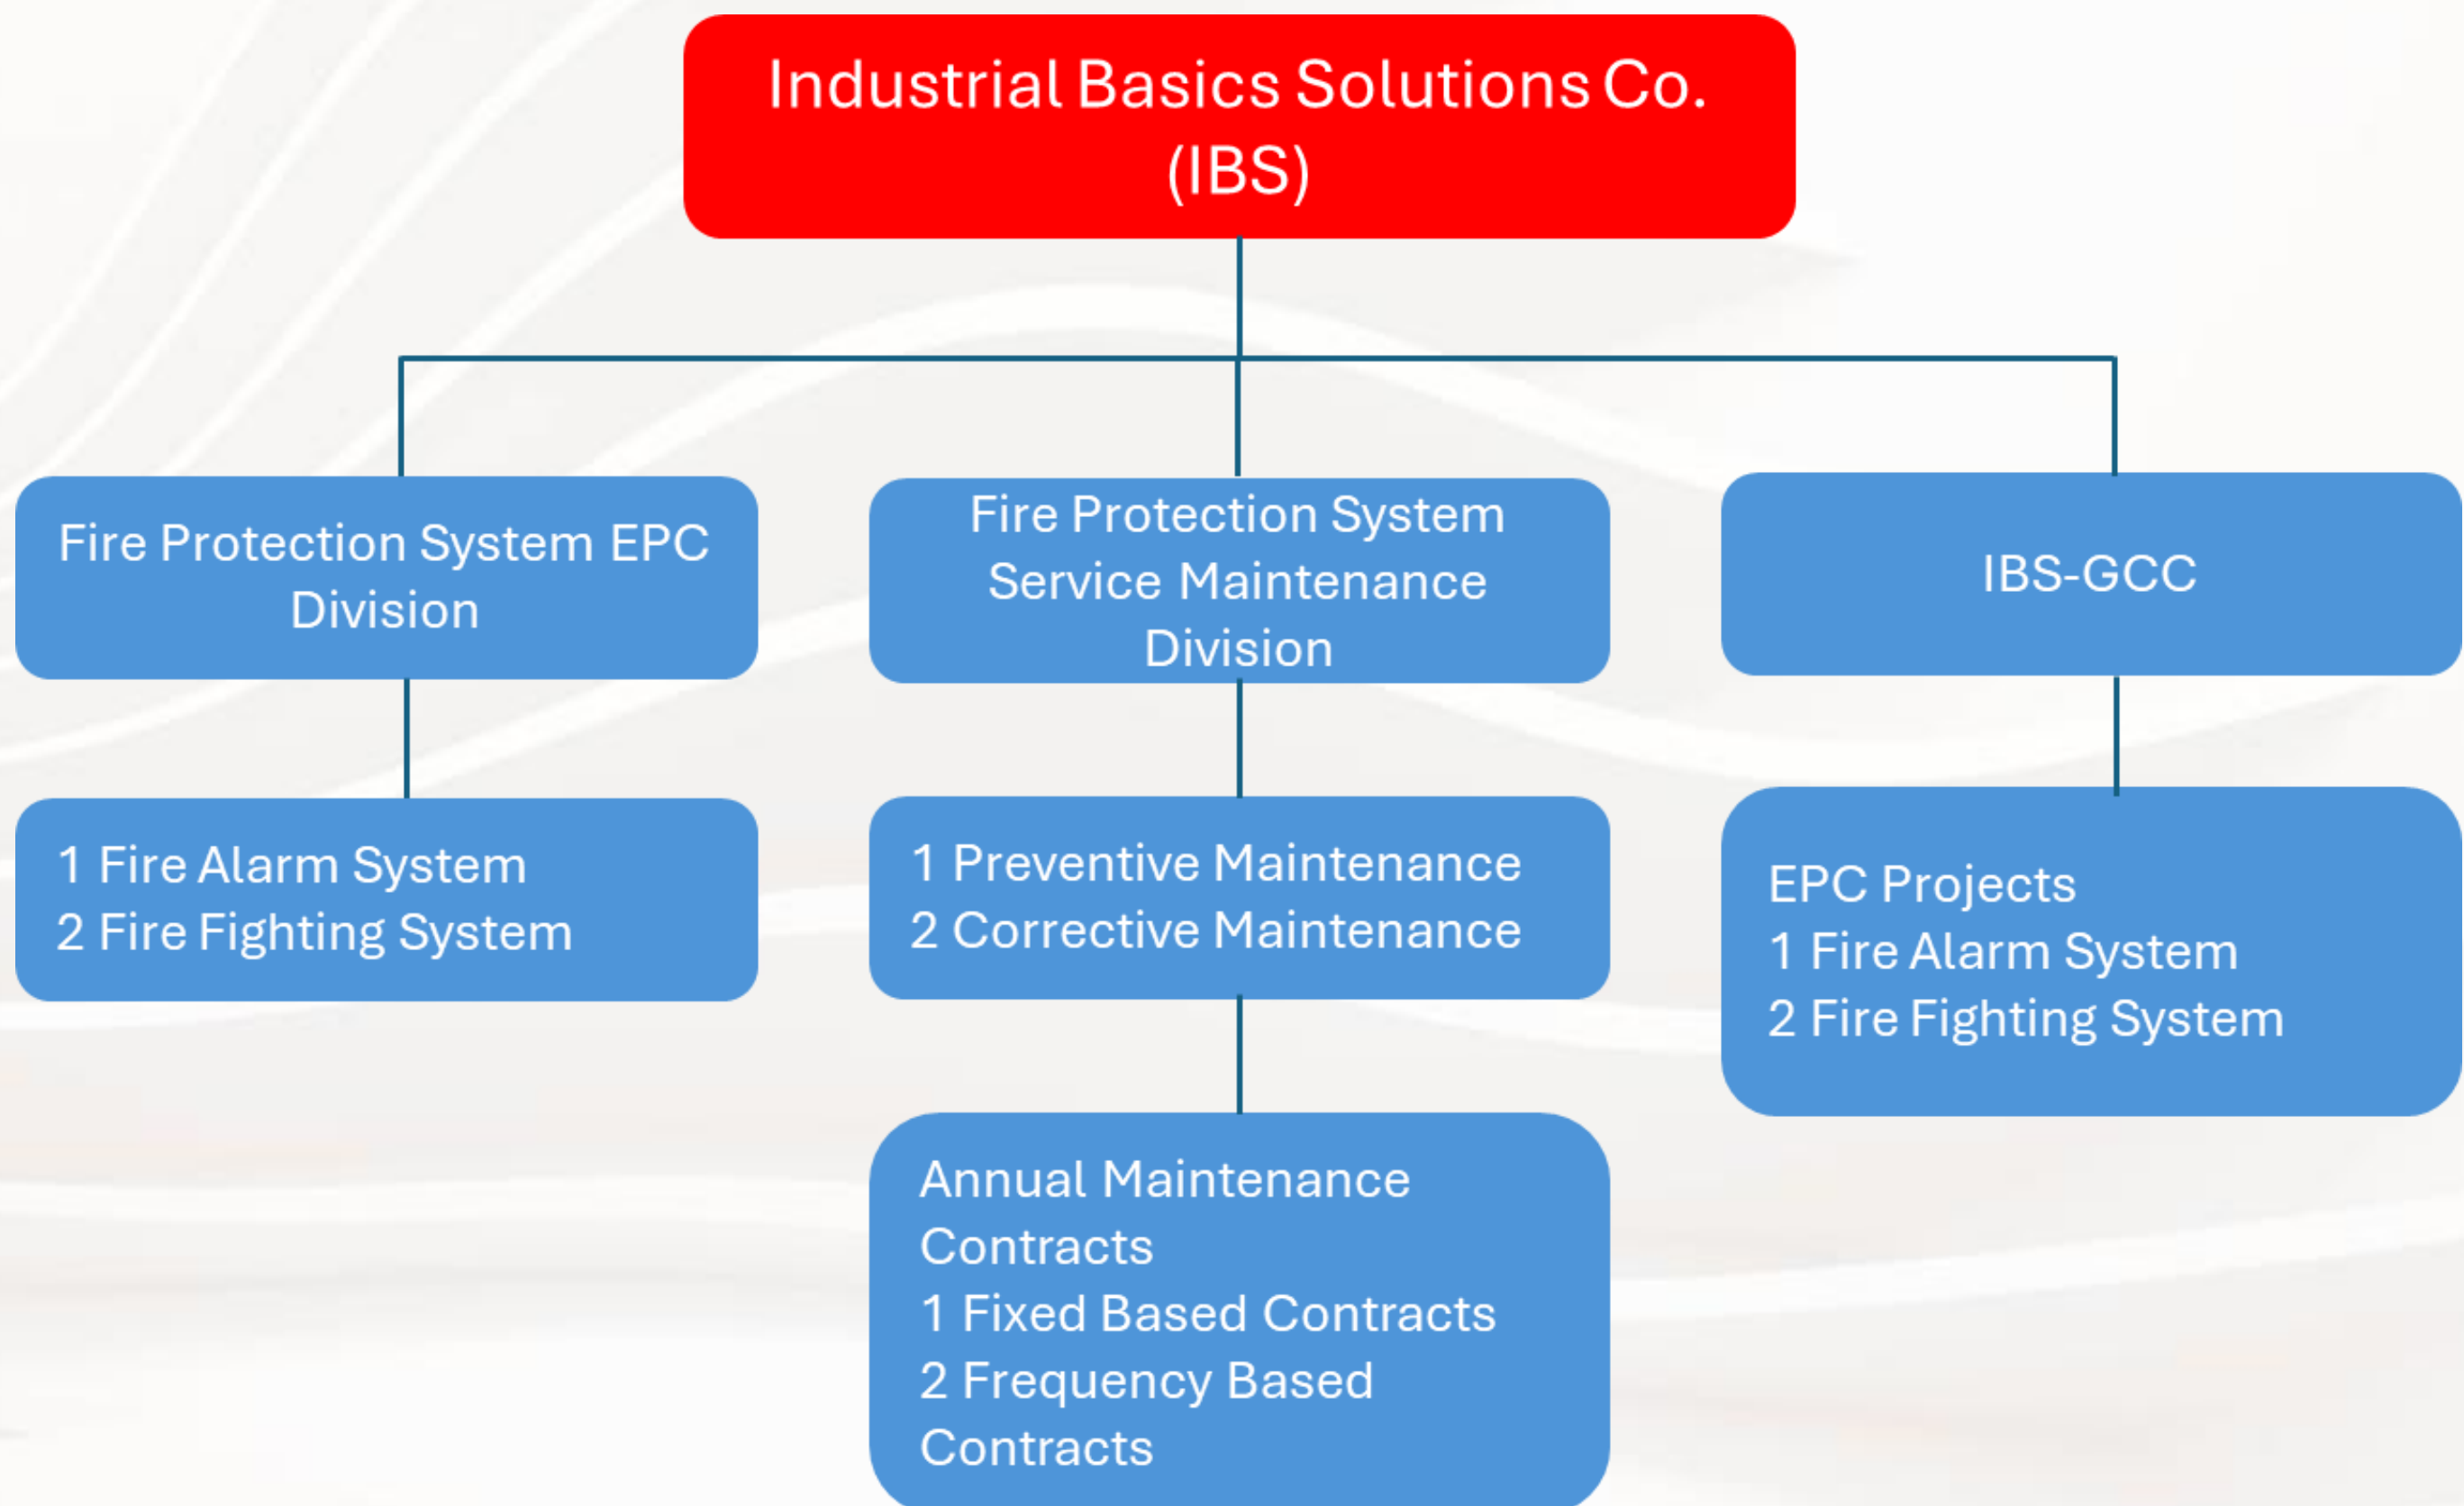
Industrial Basics Solutions Co. (IBS)

Fire Protection System EPC Division

1 Fire Alarm System
2 Fire Fighting System

Fire Protection System Service Maintenance Division

1 Preventive Maintenance
2 Corrective Maintenance

Annual Maintenance Contracts
1 Fixed Based Contracts
2 Frequency Based Contracts

IBS-GCC

EPC Projects
1 Fire Alarm System
2 Fire Fighting System